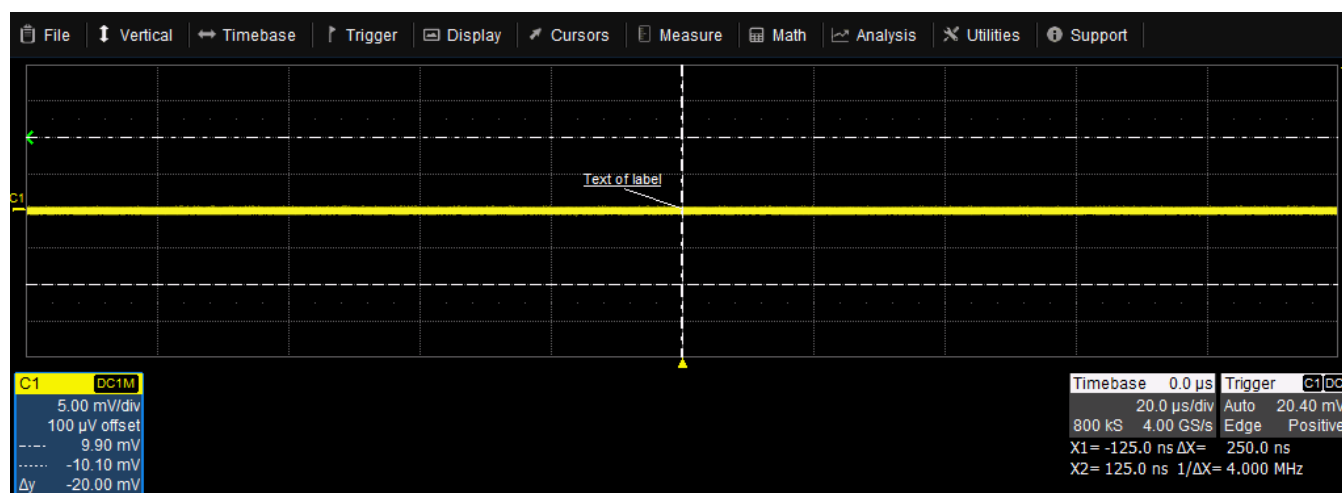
File | Vertical | Timebase | Trigger | Display | Cursors | Measure | Math | Analysis | Utilities | Support

Text of label

C1

C1 DC1M
5.00 mV/div
100 µV offset
9.90 mV
-10.10 mV
Δy -20.00 mV

Timebase 0.0 µs
20.0 µs/div
800 kS 4.00 GS/s

Trigger C1 DC
Auto 20.40 mV
Edge Positive

X1= -125.0 ns ΔX= 250.0 ns
X2= 125.0 ns 1/ΔX= 4.000 MHz